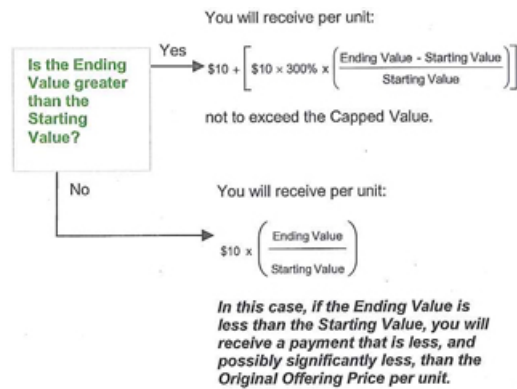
Is the Ending Value greater than the Starting Value?

Yes

You will receive per unit:

$\$10 + \left[\$10 \times 300\% \times \left(\frac{\text{Ending Value - Starting Value}}{\text{Starting Value}}\right)\right]$

not to exceed the Capped Value.

No

You will receive per unit:

$\$10 \times \left(\frac{\text{Ending Value}}{\text{Starting Value}}\right)$

In this case, if the Ending Value is less than the Starting Value, you will receive a payment that is less, and possibly significantly less, than the Original Offering Price per unit.